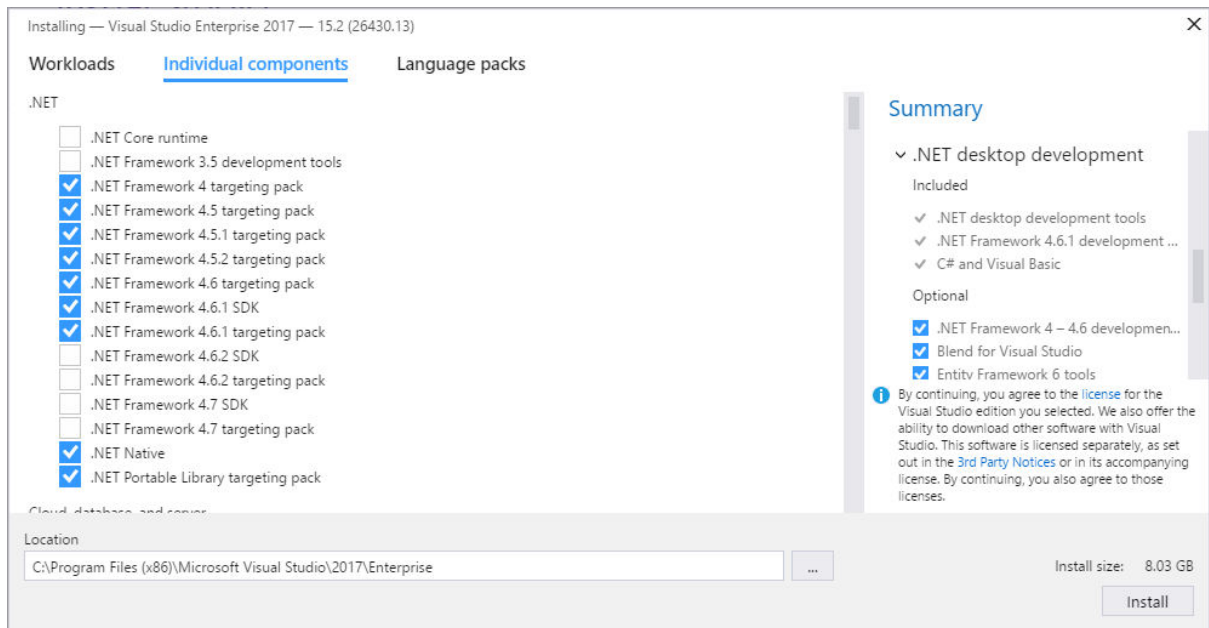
Installing — Visual Studio Enterprise 2017 — 15.2 (26430.13)

Workloads   Individual components   Language packs

.NET

.NET Core runtime
.NET Framework 3.5 development tools
.NET Framework 4 targeting pack
.NET Framework 4.5 targeting pack
.NET Framework 4.5.1 targeting pack
.NET Framework 4.5.2 targeting pack
.NET Framework 4.6 targeting pack
.NET Framework 4.6.1 SDK
.NET Framework 4.6.1 targeting pack
.NET Framework 4.6.2 SDK
.NET Framework 4.6.2 targeting pack
.NET Framework 4.7 SDK
.NET Framework 4.7 targeting pack
.NET Native
.NET Portable Library targeting pack

Cloud, database, and server

Summary

.NET desktop development

Included

.NET desktop development tools
.NET Framework 4.6.1 development ...
C# and Visual Basic

Optional

.NET Framework 4 – 4.6 developmen...
Blend for Visual Studio
Entity Framework 6 tools

By continuing, you agree to the license for the Visual Studio edition you selected. We also offer the ability to download other software with Visual Studio. This software is licensed separately, as set out in the 3rd Party Notices or in its accompanying license. By continuing, you also agree to those licenses.

Location

C:\Program Files (x86)\Microsoft Visual Studio\2017\Enterprise

...

Install size: 8.03 GB

Install